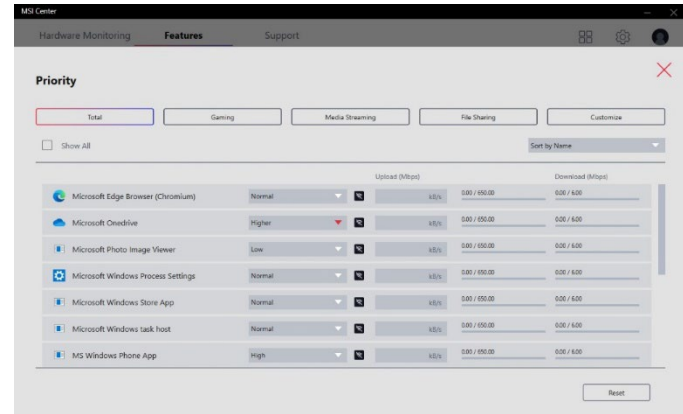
MSI Center

Hardware Monitoring Features Support

Priority

Total Gaming Media Streaming File Sharing Customize

Show All

Sort by Name

Upload (Mbps) Download (Mbps)

| | | | | | |
|---|---|---|---|---|---|
| Microsoft Edge Browser (Chromium) | Normal | | kB/s | 0.00 / 650.00 | 0.00 / 6.00 |
| Microsoft Onedrive | Higher | | kB/s | 0.00 / 650.00 | 0.00 / 6.00 |
| Microsoft Photo Image Viewer | Low | | kB/s | 0.00 / 650.00 | 0.00 / 6.00 |
| Microsoft Windows Process Settings | Normal | | kB/s | 0.00 / 650.00 | 0.00 / 6.00 |
| Microsoft Windows Store App | Normal | | kB/s | 0.00 / 650.00 | 0.00 / 6.00 |
| Microsoft Windows task host | Normal | | kB/s | 0.00 / 650.00 | 0.00 / 6.00 |
| MS Windows Phone App | High | | kB/s | 0.00 / 650.00 | 0.00 / 6.00 |

Reset